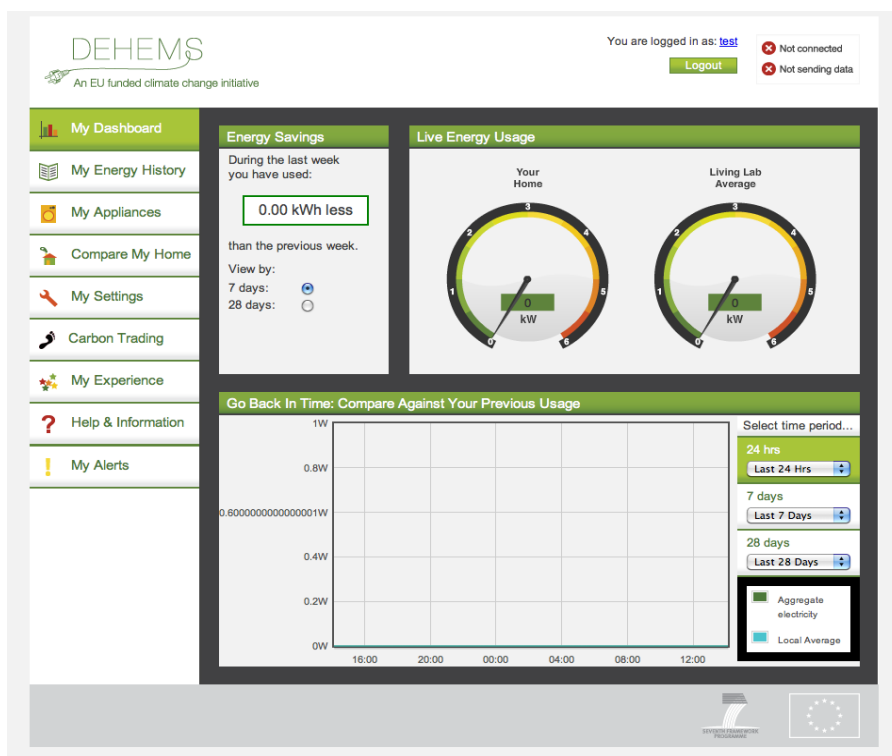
DEHEMS
An EU funded climate change initiative

You are logged in as: test
Logout

Not connected
Not sending data

My Dashboard
My Energy History
My Appliances
Compare My Home
My Settings
Carbon Trading
My Experience
Help & Information
My Alerts

Energy Savings
During the last week you have used:
0.00 kWh less
than the previous week.
View by:
7 days:
28 days:

Live Energy Usage
Your Home
Living Lab Average
0 1 2 3 4 5 6
0
kW
0 1 2 3 4 5 6
0
kW

Go Back In Time: Compare Against Your Previous Usage
1W
0.8W
0.6000000000000001W
0.4W
0.2W
0W
16:00 20:00 00:00 04:00 08:00 12:00

Select time period...
24 hrs
Last 24 Hrs
7 days
Last 7 Days
28 days
Last 28 Days

Aggregate electricity
Local Average

SEVENTH FRAMEWORK PROGRAMME